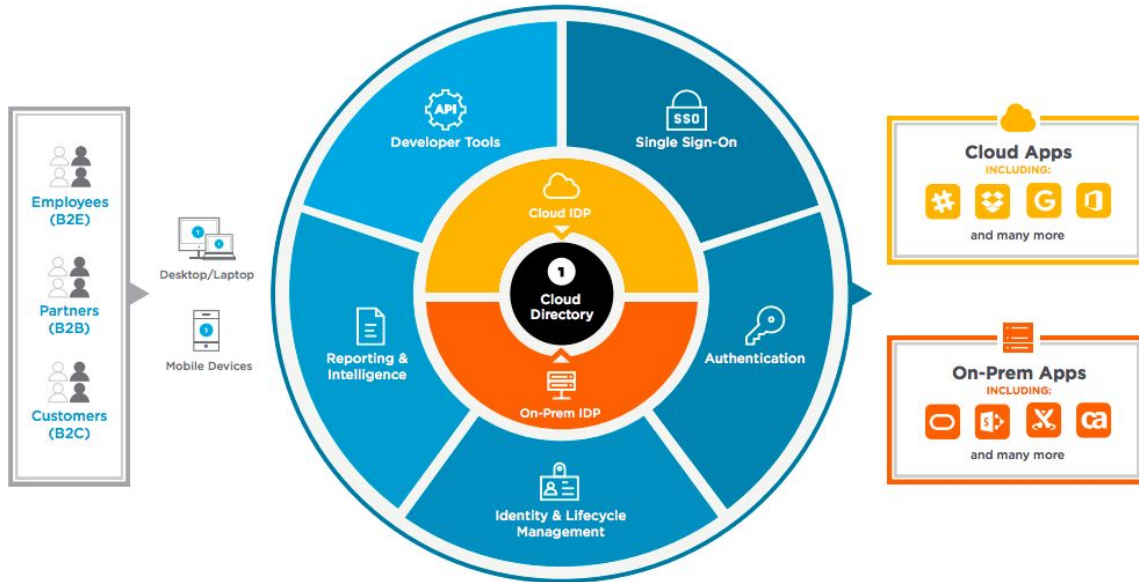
Employees
(B2E)

Partners
(B2B)

Customers
(B2C)

Desktop/Laptop

Mobile Devices

API
Developer Tools

SSO
Single Sign-On

Cloud IDP

Cloud Directory

On-Prem IDP

Reporting & Intelligence

Authentication

Identity & Lifecycle Management

Cloud Apps
INCLUDING:
G
and many more

On-Prem Apps
INCLUDING:
ca
and many more